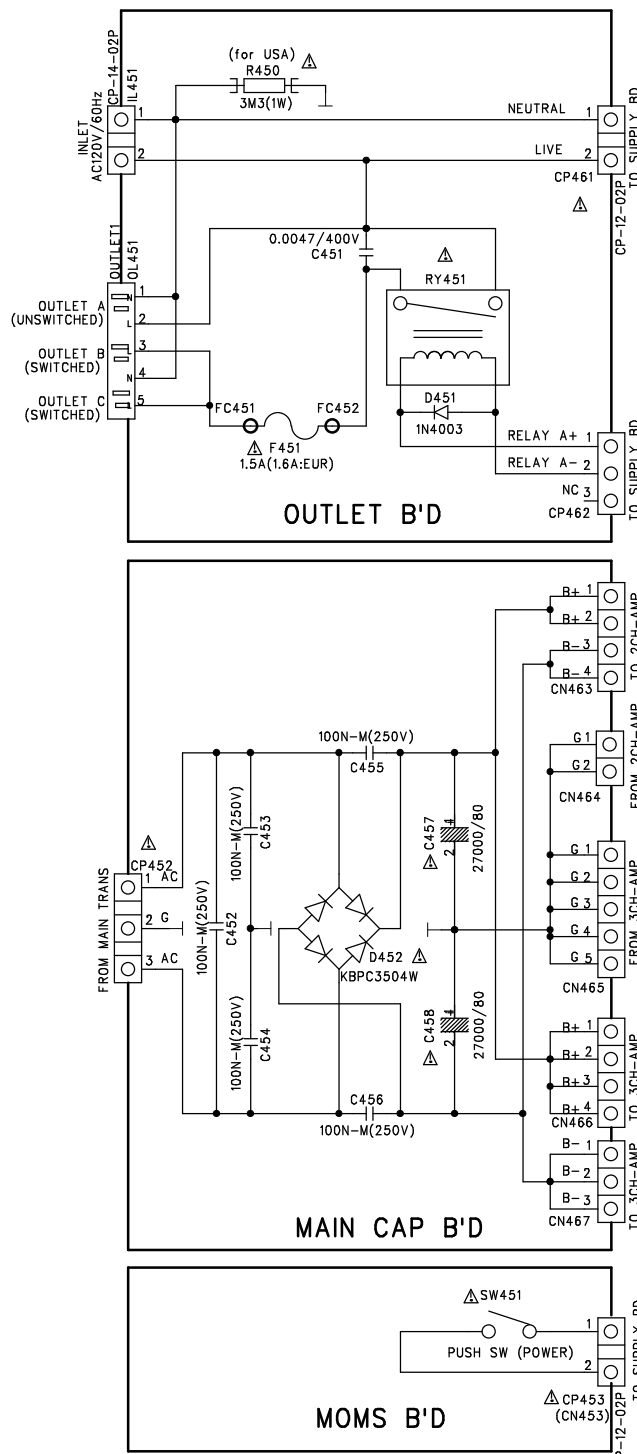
(for USA)
R450
3M3(1W)
CP-14-02P
IL451
INLET
AC120V/60Hz
1
2
NEUTRAL 1
LIVE 2
CP461
CP-12-02P
TO SUPPLY BD
OUTLET1
OL451
OUTLET A
(UNSWITCHED)
OUTLET B
(SWITCHED)
OUTLET C
(SWITCHED)
1
N
2
L
3
4
N
5
0.0047/400V
C451
RY451
D451
1N4003
FC451
FC452
F451
1.5A(1.6A:EUR)
RELAY A+ 1
RELAY A− 2
NC 3
CP462
TO SUPPLY BD
OUTLET B'D

B+ 1
B+ 2
B− 3
B− 4
CN463
TO 2CH-AMP
G 1
G 2
CN464
FROM 2CH-AMP
100N-M(250V)
C455
C453
100N-M(250V)
C457
2
27000/80
CP452
1 AC
2 G
3 AC
FROM MAIN TRANS
100N-M(250V)
C452
D452
KBPC3504W
G 1
G 2
G 3
G 4
G 5
CN465
FROM 3CH-AMP
C458
2
27000/80
100N-M(250V)
C454
C456
100N-M(250V)
B+ 1
B+ 2
B+ 3
B+ 4
CN466
TO 3CH-AMP
B− 1
B− 2
B− 3
CN467
TO 3CH-AMP
MAIN CAP B'D

SW451
PUSH SW (POWER)
1
2
CP453
(CN453)
CP-12-02P
TO SUPPLY BD
MOMS B'D